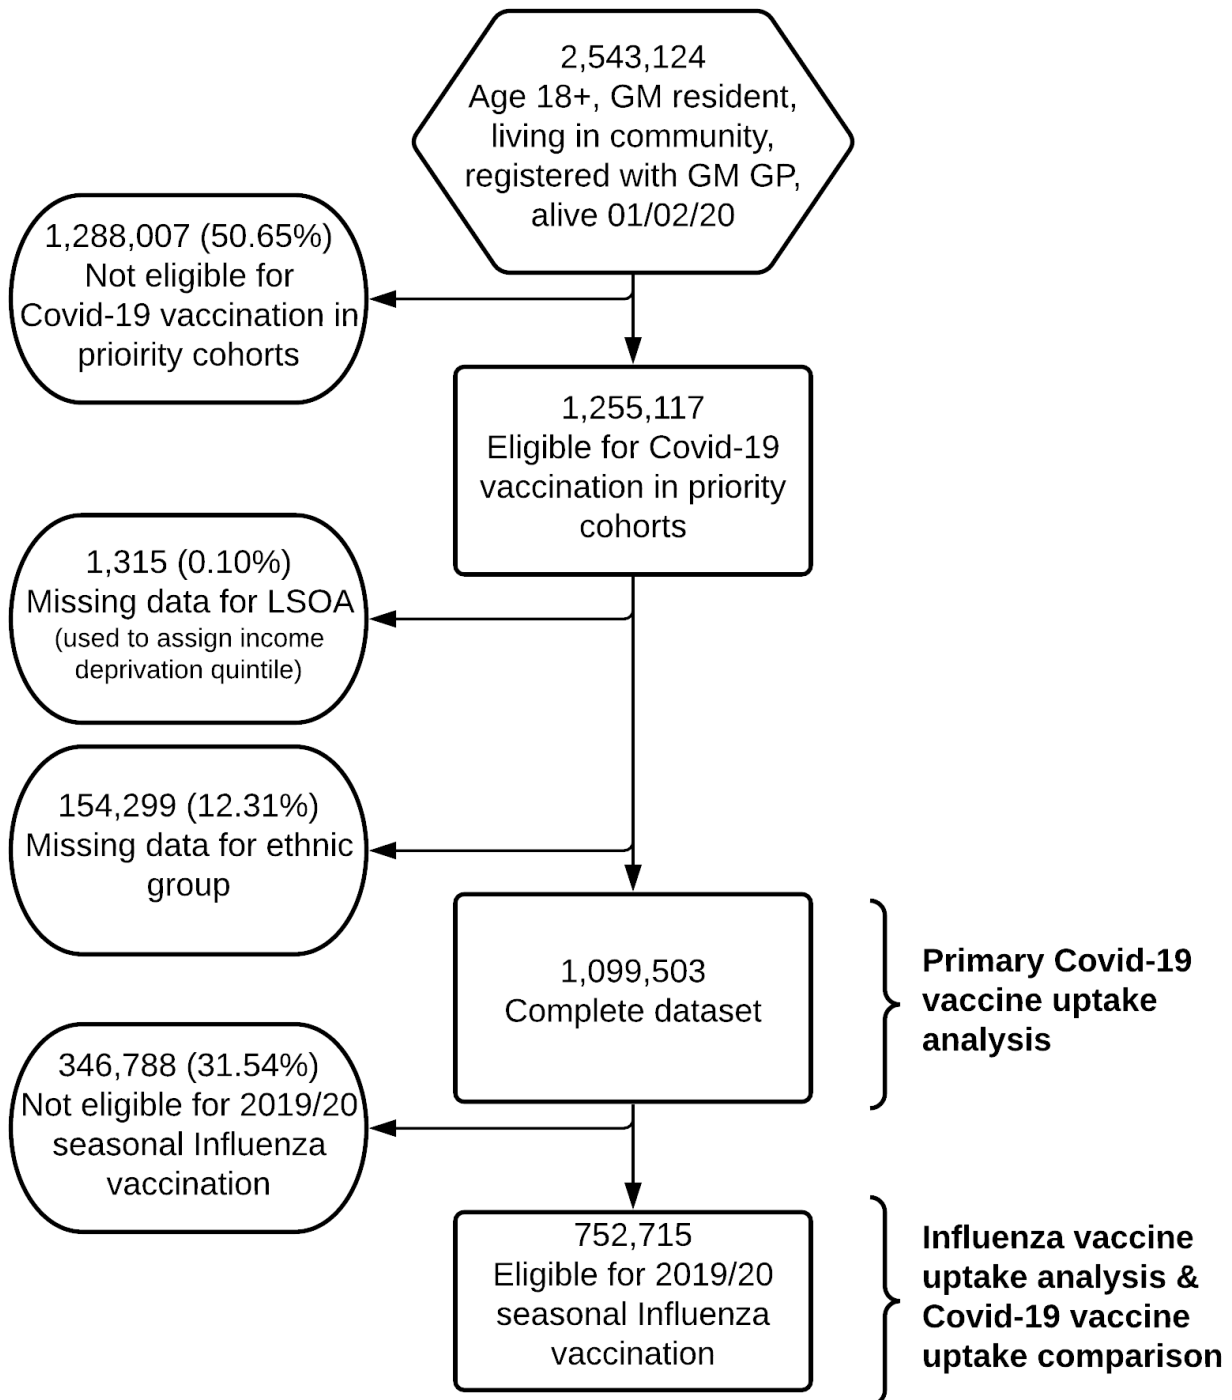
2,543,124
Age 18+, GM resident, living in community, registered with GM GP, alive 01/02/20

1,288,007 (50.65%)
Not eligible for Covid-19 vaccination in prioirity cohorts

1,255,117
Eligible for Covid-19 vaccination in priority cohorts

1,315 (0.10%)
Missing data for LSOA
(used to assign income deprivation quintile)

154,299 (12.31%)
Missing data for ethnic group

1,099,503
Complete dataset

**Primary Covid-19 vaccine uptake analysis**

346,788 (31.54%)
Not eligible for 2019/20 seasonal Influenza vaccination

752,715
Eligible for 2019/20 seasonal Influenza vaccination

**Influenza vaccine uptake analysis & Covid-19 vaccine uptake comparison**